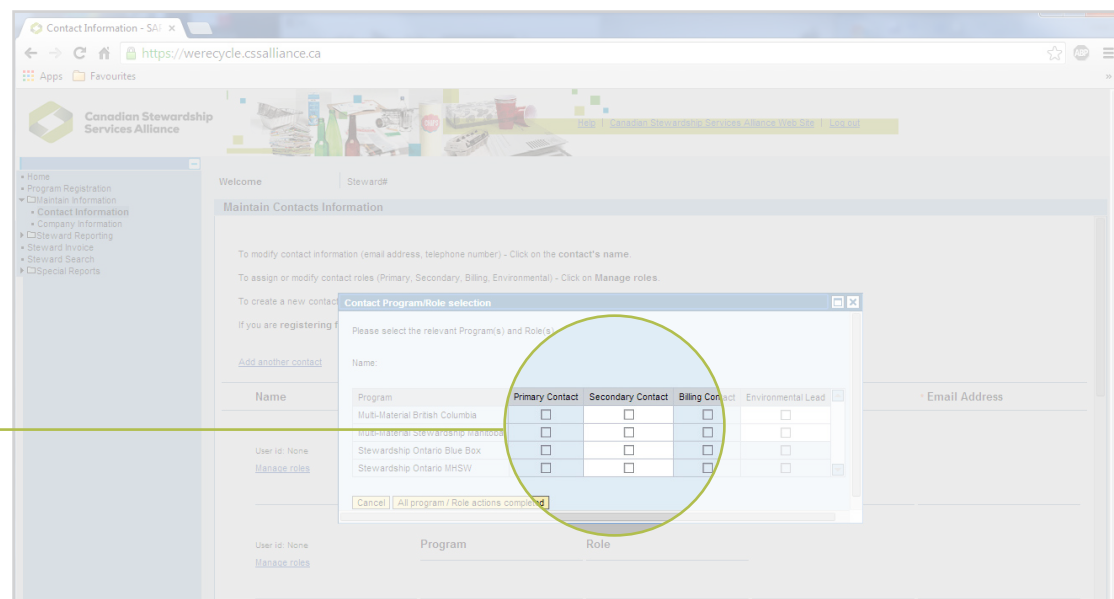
Contact Information - SAP ×

https://werecycle.cssalliance.ca

Apps Favourites

Canadian Stewardship Services Alliance

Help | Canadian Stewardship Services Alliance Web Site | Log out

• Home
• Program Registration
Maintain Information
• Contact Information
• Company Information
Steward Reporting
• Steward Invoice
• Steward Search
Special Reports

Welcome Steward#

Maintain Contacts Information

To modify contact information (email address, telephone number) - Click on the contact's name.

To assign or modify contact roles (Primary, Secondary, Billing, Environmental) - Click on Manage roles.

To create a new contact

If you are registering f

Add another contact

Name

Email Address

User Id: None
Manage roles

User Id: None
Manage roles

Program Role

Contact Program/Role selection

Please select the relevant Program(s) and Role(s)

Name:

| Program | Primary Contact | Secondary Contact | Billing Contact | Environmental Lead |
|---|---|---|---|---|
| Multi-Material British Columbia | ☐ | ☐ | ☐ | ☐ |
| Multi-Material Stewardship Manitoba | ☐ | ☐ | ☐ | ☐ |
| Stewardship Ontario Blue Box | ☐ | ☐ | ☐ | ☐ |
| Stewardship Ontario MHSW | ☐ | ☐ | ☐ | ☐ |

Cancel All program / Role actions completed